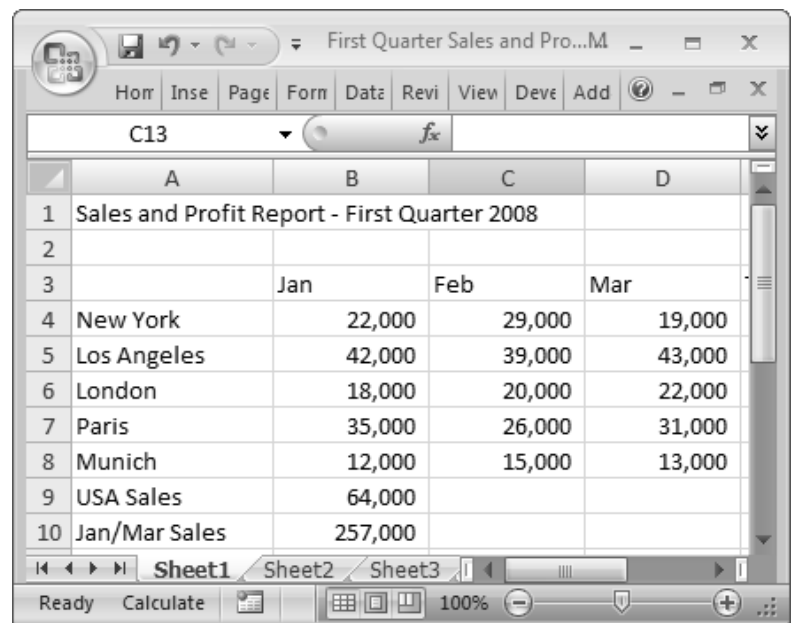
First Quarter Sales and Pro...M

Hom | Inse | Page | Form | Data | Revi | View | Deve | Add

C13 $f_x$

| | A | B | C | D |
|---|---|---|---|---|
| 1 | Sales and Profit Report - First Quarter 2008 | | | |
| 2 | | | | |
| 3 | | Jan | Feb | Mar |
| 4 | New York | 22,000 | 29,000 | 19,000 |
| 5 | Los Angeles | 42,000 | 39,000 | 43,000 |
| 6 | London | 18,000 | 20,000 | 22,000 |
| 7 | Paris | 35,000 | 26,000 | 31,000 |
| 8 | Munich | 12,000 | 15,000 | 13,000 |
| 9 | USA Sales | 64,000 | | |
| 10 | Jan/Mar Sales | 257,000 | | |

Sheet1 Sheet2 Sheet3

Ready Calculate 100%